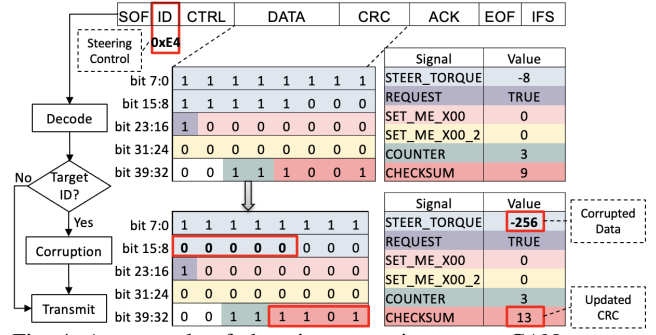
| SOF | ID | CTRL | DATA | CRC | ACK | EOF | IFS |
|---|---|---|---|---|---|---|---|

0xE4

Steering Control

Decode

Target ID?

No

Yes

Corruption

Transmit

| | | | | | | | | |
|---|---|---|---|---|---|---|---|---|
| bit 7:0 | 1 | 1 | 1 | 1 | 1 | 1 | 1 | 1 |
| bit 15:8 | 1 | 1 | 1 | 1 | 1 | 0 | 0 | 0 |
| bit 23:16 | 1 | 0 | 0 | 0 | 0 | 0 | 0 | 0 |
| bit 31:24 | 0 | 0 | 0 | 0 | 0 | 0 | 0 | 0 |
| bit 39:32 | 0 | 0 | 1 | 1 | 1 | 0 | 0 | 1 |

| Signal | Value |
|---|---|
| STEER_TORQUE | -8 |
| REQUEST | TRUE |
| SET_ME_X00 | 0 |
| SET_ME_X00_2 | 0 |
| COUNTER | 3 |
| CHECKSUM | 9 |

| | | | | | | | | |
|---|---|---|---|---|---|---|---|---|
| bit 7:0 | 1 | 1 | 1 | 1 | 1 | 1 | 1 | 1 |
| bit 15:8 | 0 | 0 | 0 | 0 | 0 | 0 | 0 | 0 |
| bit 23:16 | 1 | 0 | 0 | 0 | 0 | 0 | 0 | 0 |
| bit 31:24 | 0 | 0 | 0 | 0 | 0 | 0 | 0 | 0 |
| bit 39:32 | 0 | 0 | 1 | 1 | 1 | 1 | 0 | 1 |

| Signal | Value |
|---|---|
| STEER_TORQUE | -256 |
| REQUEST | TRUE |
| SET_ME_X00 | 0 |
| SET_ME_X00_2 | 0 |
| COUNTER | 3 |
| CHECKSUM | 13 |

Corrupted Data

Updated CRC

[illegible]